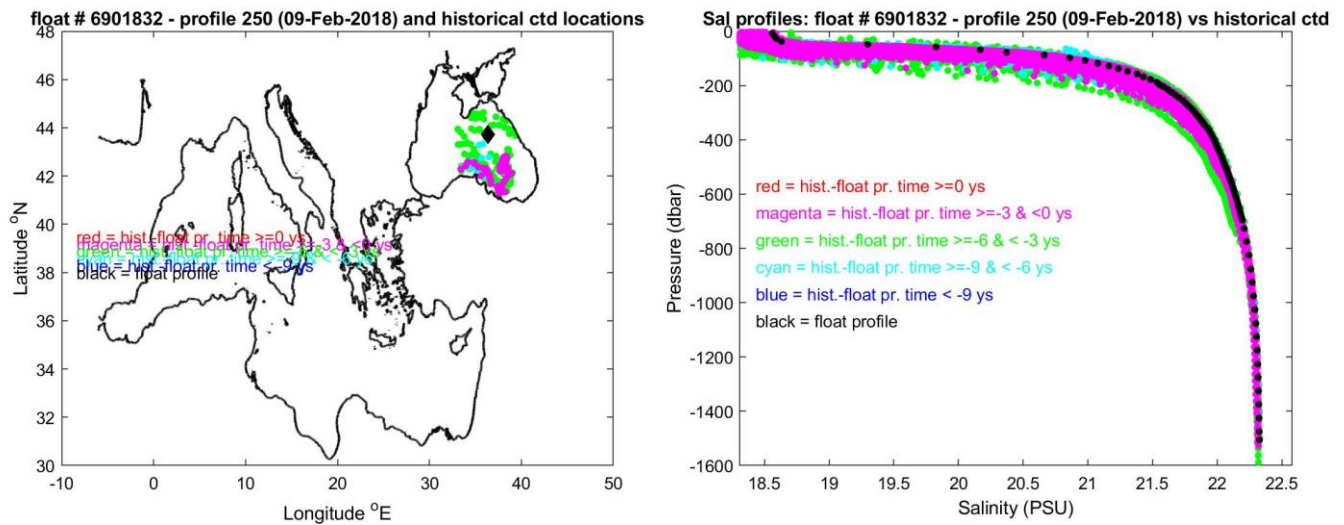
float # 6901832 - profile 250 (09-Feb-2018) and historical ctd locations

48
46
44
42
40
38
36
34
32
30

Latitude $^o$N

-10 0 10 20 30 40 50

Longitude $^o$E

red = hist.-float pr. time >=0 ys
magenta = hist.-float pr. time >=-3 & <0 ys
green = hist.-float pr. time >=-6 & < -3 ys
cyan = hist.-float pr. time >=-9 & < -6 ys
blue = hist.-float pr. time < -9 ys
black = float profile

Sal profiles: float # 6901832 - profile 250 (09-Feb-2018) vs historical ctd

0
-200
-400
-600
-800
-1000
-1200
-1400
-1600

Pressure (dbar)

red = hist.-float pr. time >=0 ys
magenta = hist.-float pr. time >=-3 & <0 ys
green = hist.-float pr. time >=-6 & < -3 ys
cyan = hist.-float pr. time >=-9 & < -6 ys
blue = hist.-float pr. time < -9 ys
black = float profile

18.5 19 19.5 20 20.5 21 21.5 22 22.5

Salinity (PSU)